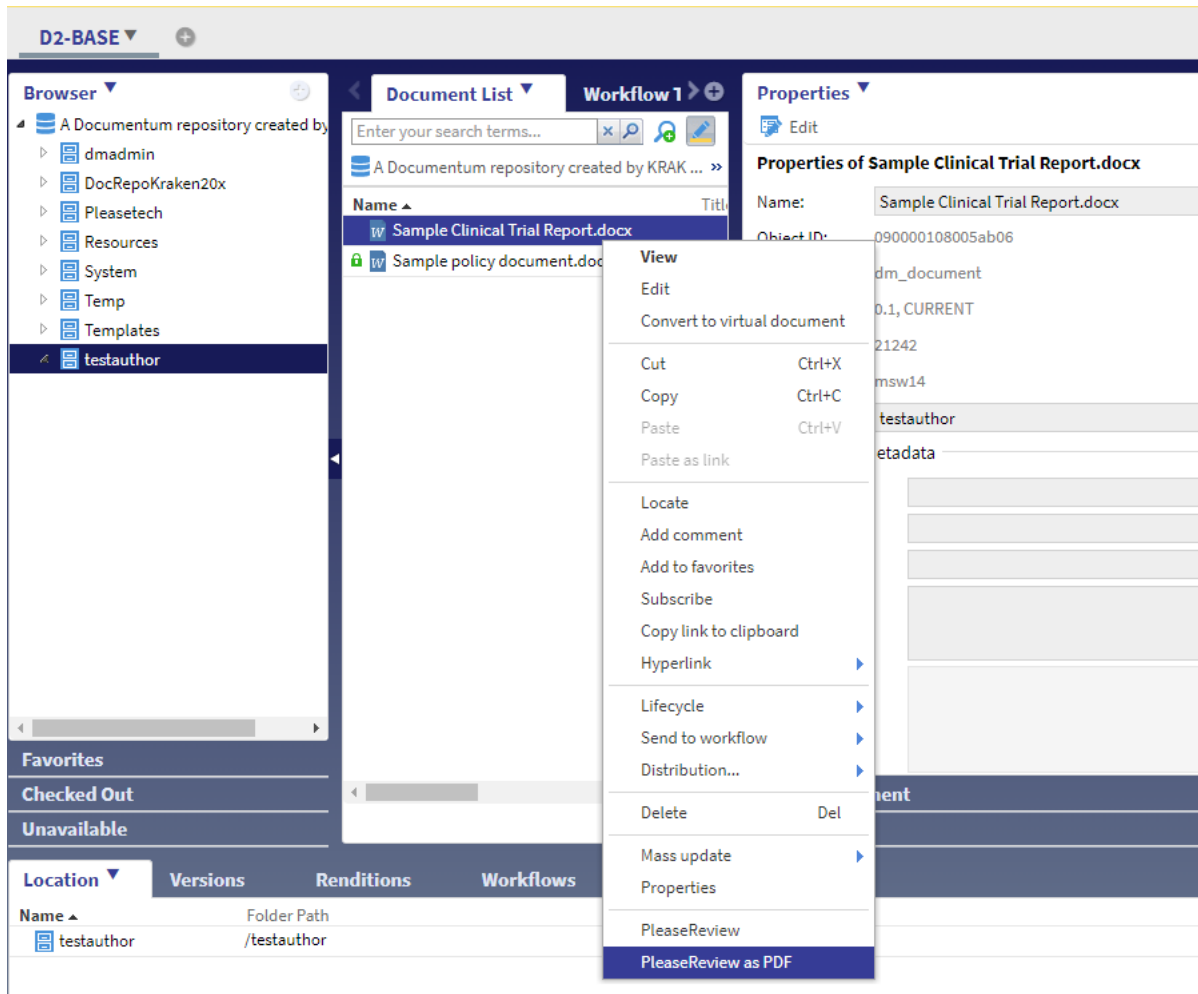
D2-BASE

Browser
A Documentum repository created by
dmadmin
DocRepoKraken20x
Pleasetech
Resources
System
Temp
Templates
testauthor

Favorites
Checked Out
Unavailable

Document List
Workflow 1
Enter your search terms...
A Documentum repository created by KRAK ... »
Name
Title
Sample Clinical Trial Report.docx
Sample policy document.docx

View
Edit
Convert to virtual document
Cut Ctrl+X
Copy Ctrl+C
Paste Ctrl+V
Paste as link
Locate
Add comment
Add to favorites
Subscribe
Copy link to clipboard
Hyperlink
Lifecycle
Send to workflow
Distribution...
Delete Del
Mass update
Properties
PleaseReview
PleaseReview as PDF

Properties
Edit
Properties of Sample Clinical Trial Report.docx
Name: Sample Clinical Trial Report.docx
Object ID: 090000108005ab06
dm_document
0.1, CURRENT
21242
msw14
testauthor
etadata
ment

Location
Versions
Renditions
Workflows
Name
Folder Path
testauthor /testauthor